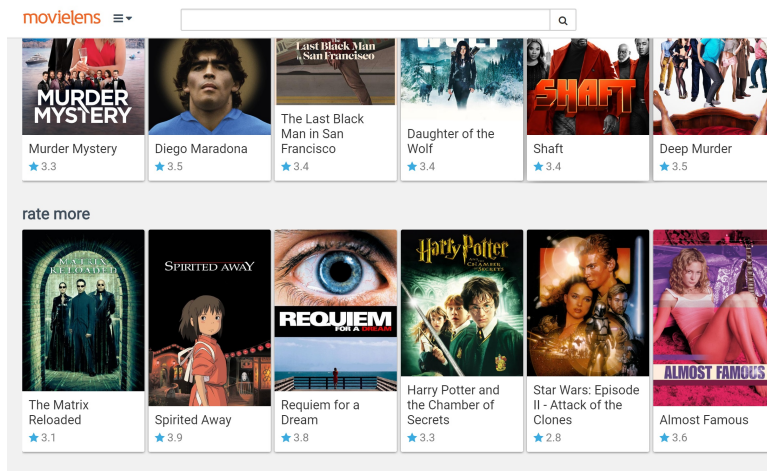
movielens

MURDER MYSTERY

Murder Mystery
3.3

Diego Maradona
3.5

Last Black Man in San Francisco

The Last Black Man in San Francisco
3.4

Daughter of the Wolf
3.4

SHAFT

Shaft
3.4

Deep Murder
3.5

rate more

THE MATRIX RELOADED

The Matrix Reloaded
3.1

SPIRITED AWAY

Spirited Away
3.9

REQUIEM FOR A DREAM

Requiem for a Dream
3.8

Harry Potter AND THE CHAMBER OF SECRETS

Harry Potter and the Chamber of Secrets
3.3

Star Wars: Episode II - Attack of the Clones
2.8

ALMOST FAMOUS

Almost Famous
3.6